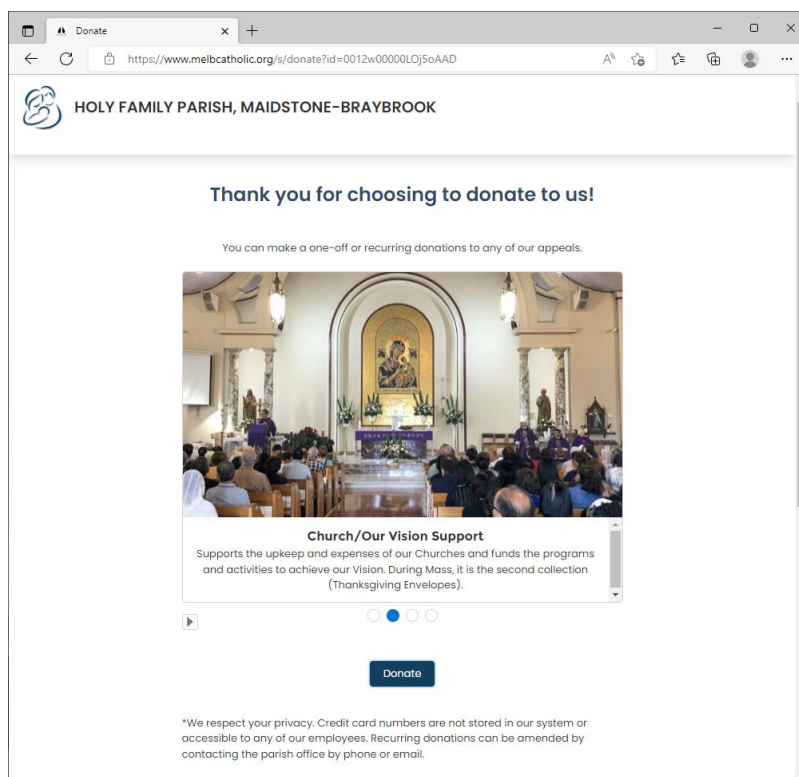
Donate

https://www.melbcatholic.org/s/donate?id=0012w00000LOj5oAAD

HOLY FAMILY PARISH, MAIDSTONE-BRAYBROOK

Thank you for choosing to donate to us!

You can make a one-off or recurring donations to any of our appeals.

Church/Our Vision Support

Supports the upkeep and expenses of our Churches and funds the programs and activities to achieve our Vision. During Mass, it is the second collection (Thanksgiving Envelopes).

Donate

*We respect your privacy. Credit card numbers are not stored in our system or accessible to any of our employees. Recurring donations can be amended by contacting the parish office by phone or email.